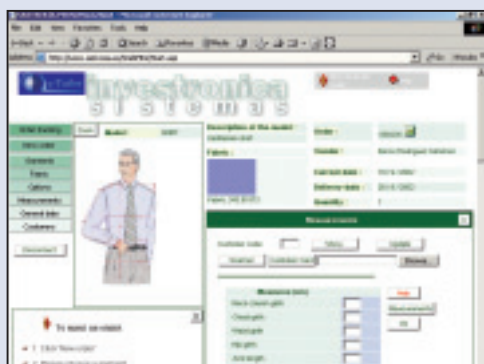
investronica
sistemas

Model:
Description of the model:
Fabric:
Order:
Client:
Current date:
Delivery date:
Quantity:

Order tracking
Garments
Fabric
Options
Measurements
General data
Customers

Measurements
Customer code
Search
Update
Measures (cm)
Neck-crown girth
Chest girth
Waist girth
Hip girth
Arm length

To send an order
1. Click "New order"